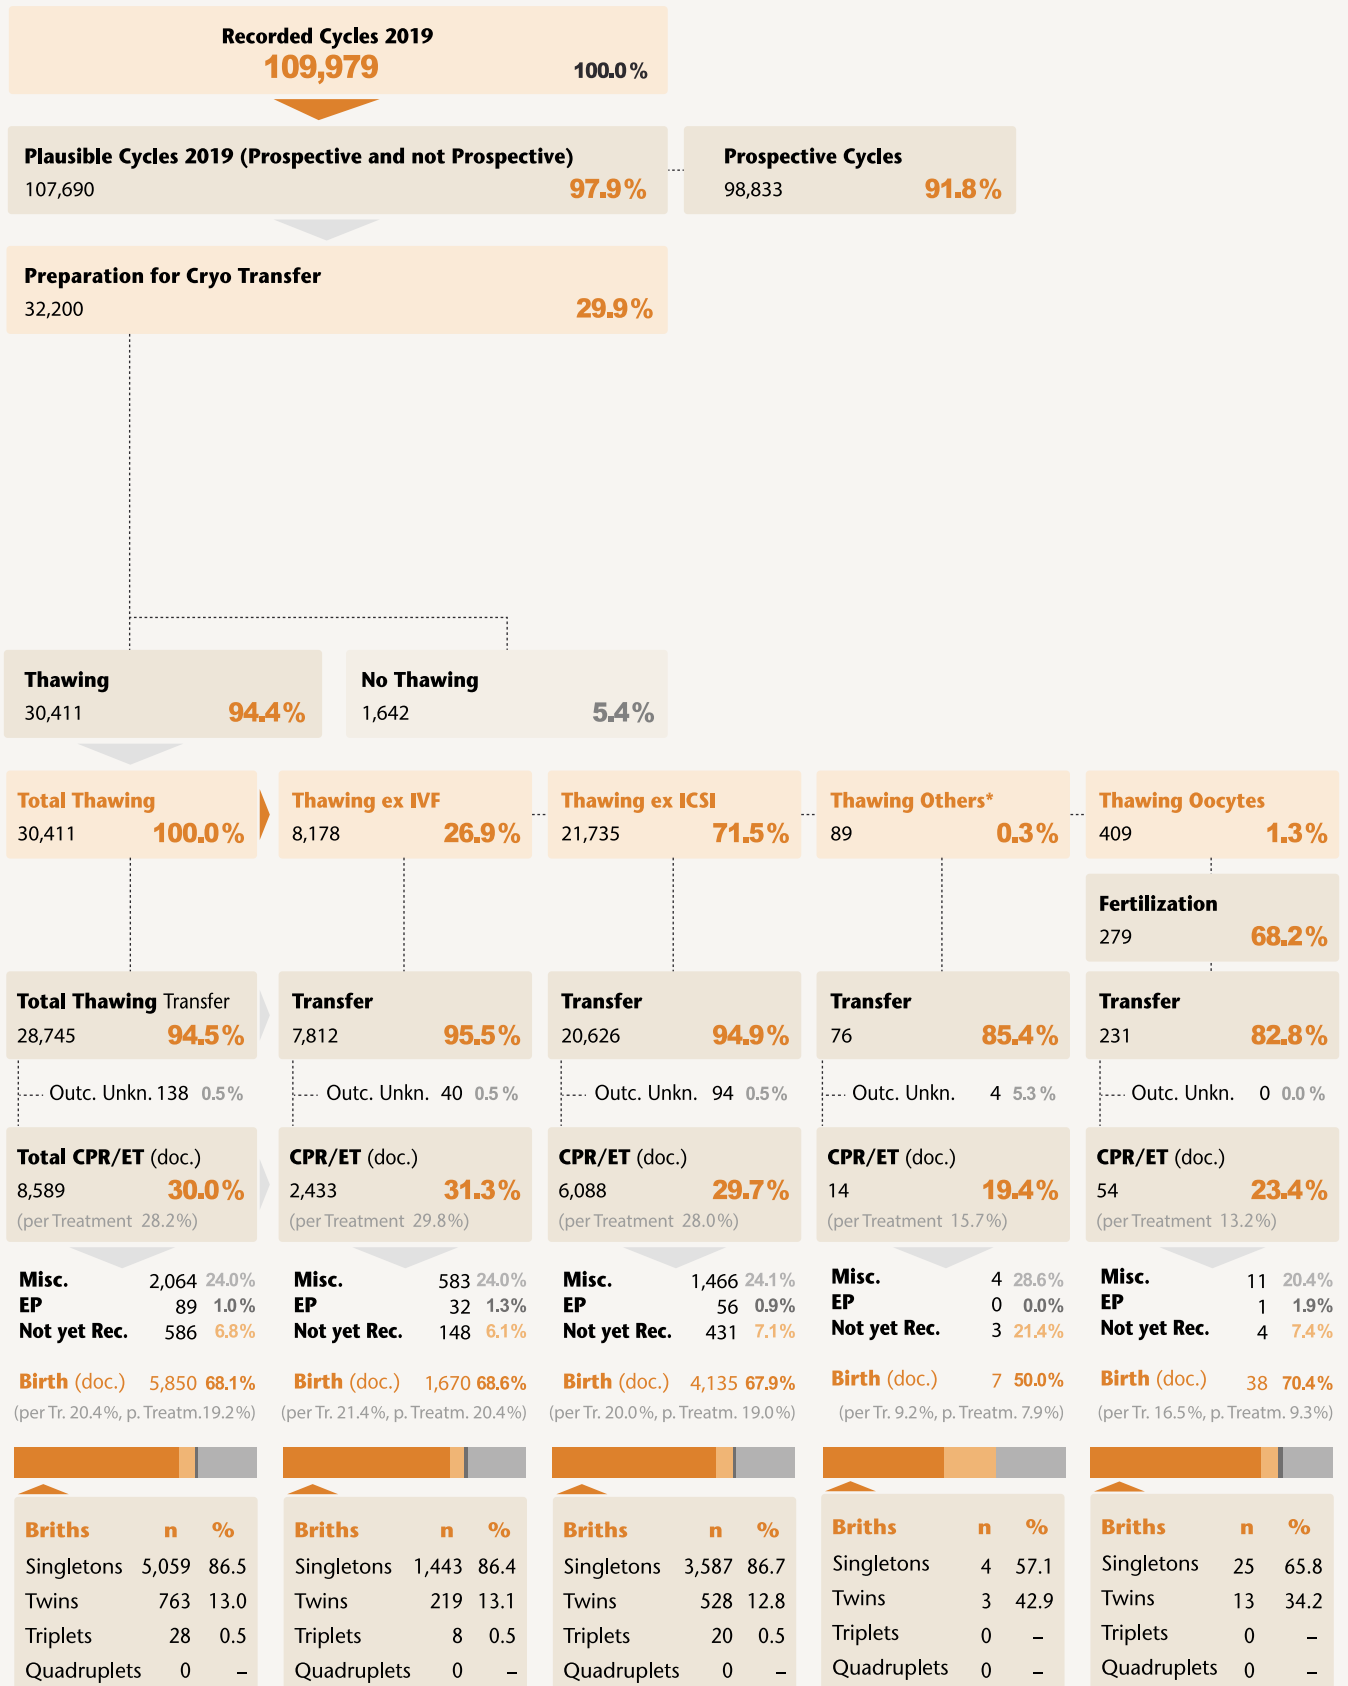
Recorded Cycles 2019
109,979 100.0 %

Plausible Cycles 2019 (Prospective and not Prospective)
107,690 97.9 %

Prospective Cycles
98,833 91.8 %

Preparation for Cryo Transfer
32,200 29.9 %

Thawing
30,411 94.4 %

No Thawing
1,642 5.4 %

Total Thawing
30,411 100.0 %

Thawing ex IVF
8,178 26.9 %

Thawing ex ICSI
21,735 71.5 %

Thawing Others*
89 0.3 %

Thawing Oocytes
409 1.3 %

Fertilization
279 68.2 %

Total Thawing Transfer
28,745 94.5 %

Transfer
7,812 95.5 %

Transfer
20,626 94.9 %

Transfer
76 85.4 %

Transfer
231 82.8 %

Outc. Unkn. 138 0.5 %

Outc. Unkn. 40 0.5 %

Outc. Unkn. 94 0.5 %

Outc. Unkn. 4 5.3 %

Outc. Unkn. 0 0.0 %

Total CPR/ET (doc.)
8,589 30.0 %
(per Treatment 28.2 %)

CPR/ET (doc.)
2,433 31.3 %
(per Treatment 29.8 %)

CPR/ET (doc.)
6,088 29.7 %
(per Treatment 28.0 %)

CPR/ET (doc.)
14 19.4 %
(per Treatment 15.7 %)

CPR/ET (doc.)
54 23.4 %
(per Treatment 13.2 %)

Misc. 2,064 24.0 %
EP 89 1.0 %
Not yet Rec. 586 6.8 %

Misc. 583 24.0 %
EP 32 1.3 %
Not yet Rec. 148 6.1 %

Misc. 1,466 24.1 %
EP 56 0.9 %
Not yet Rec. 431 7.1 %

Misc. 4 28.6 %
EP 0 0.0 %
Not yet Rec. 3 21.4 %

Misc. 11 20.4 %
EP 1 1.9 %
Not yet Rec. 4 7.4 %

Birth (doc.) 5,850 68.1 %
(per Tr. 20.4 %, p. Treatm.19.2 %)

Birth (doc.) 1,670 68.6 %
(per Tr. 21.4 %, p. Treatm. 20.4 %)

Birth (doc.) 4,135 67.9 %
(per Tr. 20.0 %, p. Treatm. 19.0 %)

Birth (doc.) 7 50.0 %
(per Tr. 9.2 %, p. Treatm. 7.9 %)

Birth (doc.) 38 70.4 %
(per Tr. 16.5 %, p. Treatm. 9.3 %)

| Briths | n | % |
|---|---|---|
| Singletons | 5,059 | 86.5 |
| Twins | 763 | 13.0 |
| Triplets | 28 | 0.5 |
| Quadruplets | 0 | – |

| Briths | n | % |
|---|---|---|
| Singletons | 1,443 | 86.4 |
| Twins | 219 | 13.1 |
| Triplets | 8 | 0.5 |
| Quadruplets | 0 | – |

| Briths | n | % |
|---|---|---|
| Singletons | 3,587 | 86.7 |
| Twins | 528 | 12.8 |
| Triplets | 20 | 0.5 |
| Quadruplets | 0 | – |

| Briths | n | % |
|---|---|---|
| Singletons | 4 | 57.1 |
| Twins | 3 | 42.9 |
| Triplets | 0 | – |
| Quadruplets | 0 | – |

| Briths | n | % |
|---|---|---|
| Singletons | 25 | 65.8 |
| Twins | 13 | 34.2 |
| Triplets | 0 | – |
| Quadruplets | 0 | – |